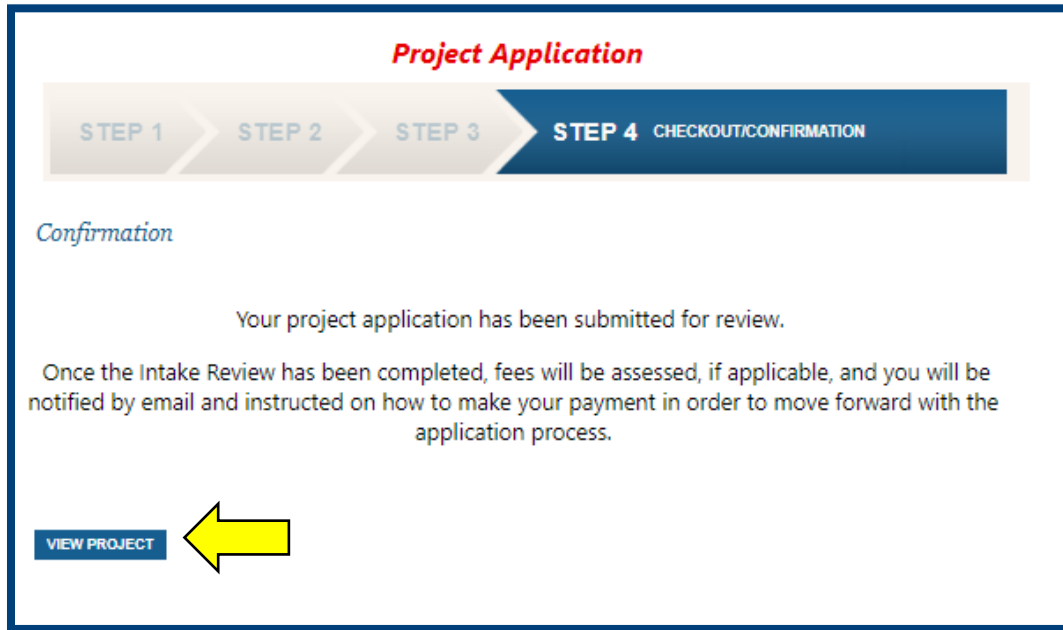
Project Application

STEP 1 STEP 2 STEP 3 STEP 4 CHECKOUT/CONFIRMATION

Confirmation

Your project application has been submitted for review.

Once the Intake Review has been completed, fees will be assessed, if applicable, and you will be notified by email and instructed on how to make your payment in order to move forward with the application process.

VIEW PROJECT